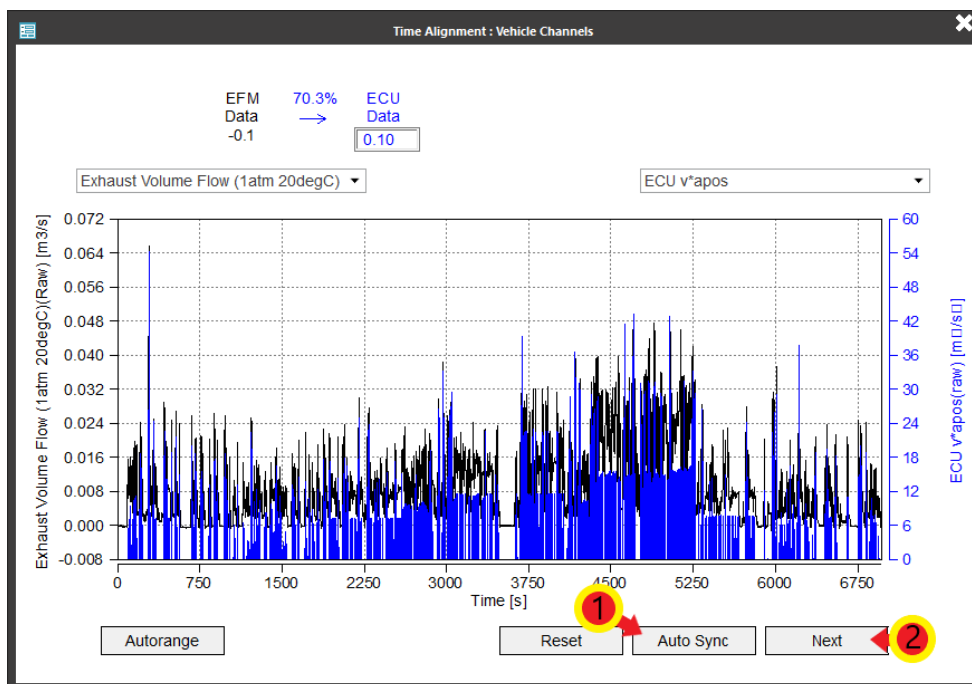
Time Alignment : Vehicle Channels

EFM Data -0.1

70.3%

ECU Data

0.10

Exhaust Volume Flow (1atm 20degC)

ECU v*apos

Exhaust Volume Flow (1atm 20degC)(Raw) [m3/s]

0.072
0.064
0.056
0.048
0.040
0.032
0.024
0.016
0.008
0.000
-0.008

ECU v*apos(raw) [m□/s□]

60
54
48
42
36
30
24
18
12
6
0

0 750 1500 2250 3000 3750 4500 5250 6000 6750

Time [s]

Autorange

Reset

1

Auto Sync

Next

2